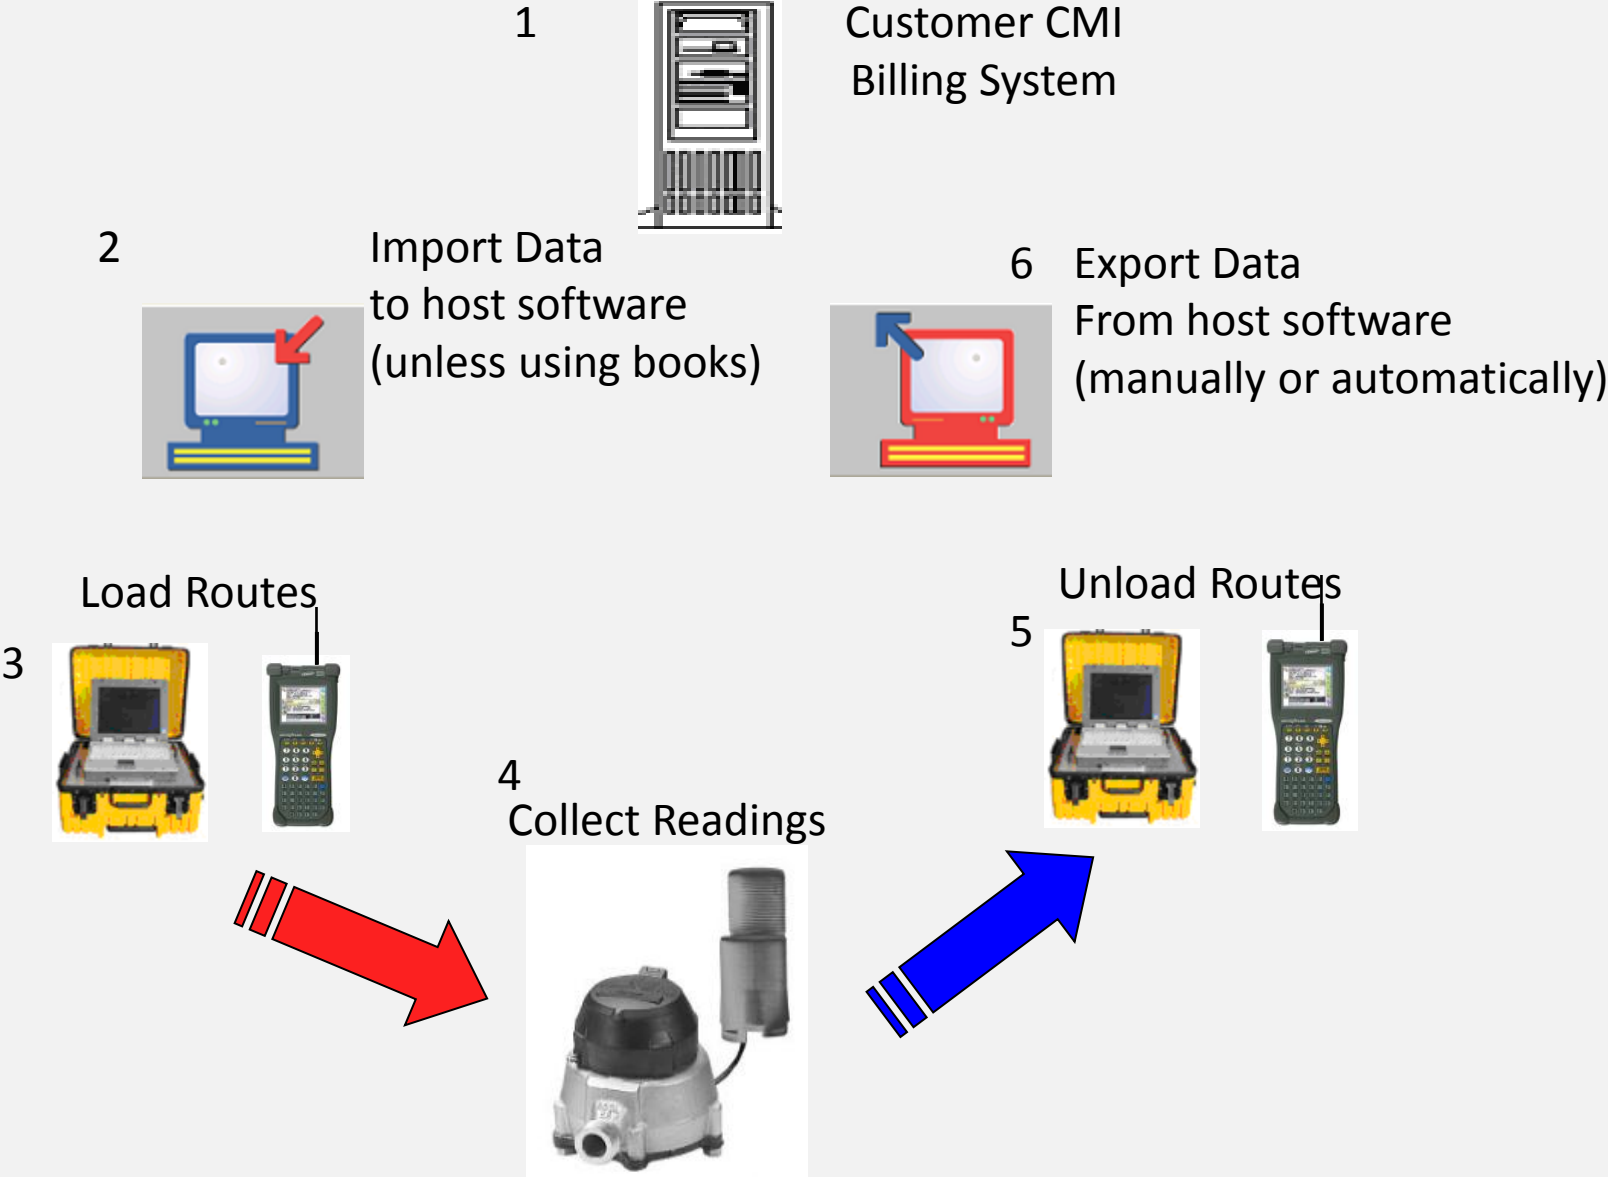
1

Customer CMI
Billing System

2

Import Data
to host software
(unless using books)

6

Export Data
From host software
(manually or automatically)

Load Routes

3

Unload Routes

5

4

Collect Readings